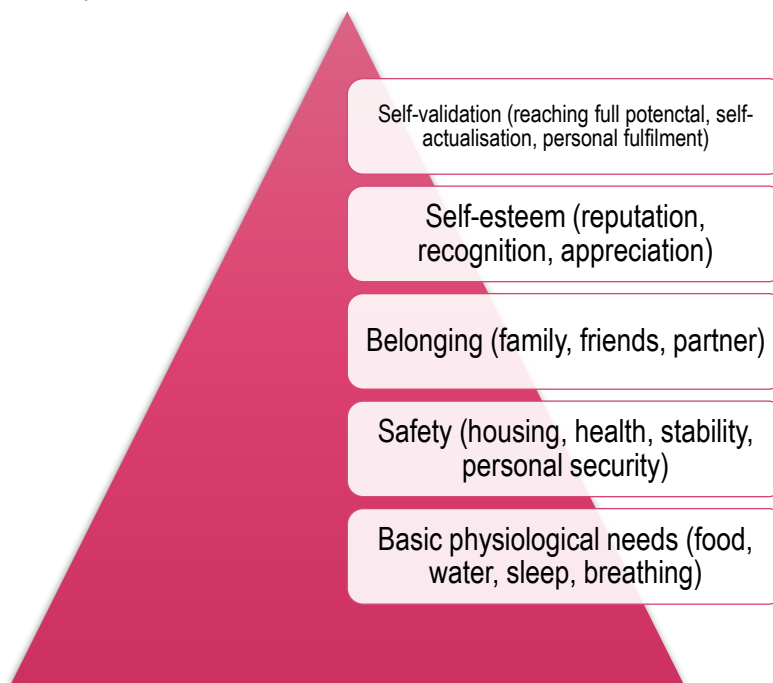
Self-validation (reaching full potenctal, self-actualisation, personal fulfilment)

Self-esteem (reputation, recognition, appreciation)

Belonging (family, friends, partner)

Safety (housing, health, stability, personal security)

Basic physiological needs (food, water, sleep, breathing)